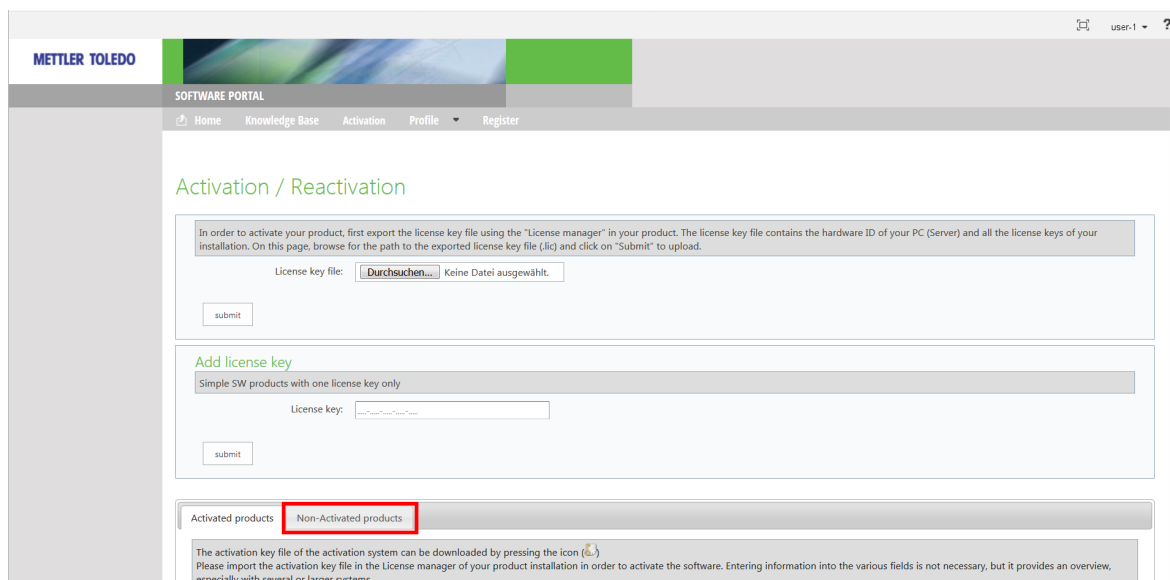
user-1 ▾ ?

METTLER TOLEDO

SOFTWARE PORTAL

Home Knowledge Base Activation Profile ▾ Register

Activation / Reactivation

In order to activate your product, first export the license key file using the "License manager" in your product. The license key file contains the hardware ID of your PC (Server) and all the license keys of your installation. On this page, browse for the path to the exported license key file (.lic) and click on "Submit" to upload.

License key file: Durchsuchen... Keine Datei ausgewählt.

submit

Add license key

Simple SW products with one license key only

License key: ....-....-....-....-....

submit

Activated products Non-Activated products

The activation key file of the activation system can be downloaded by pressing the icon ( )

Please import the activation key file in the License manager of your product installation in order to activate the software. Entering information into the various fields is not necessary, but it provides an overview, especially with several or larger systems.